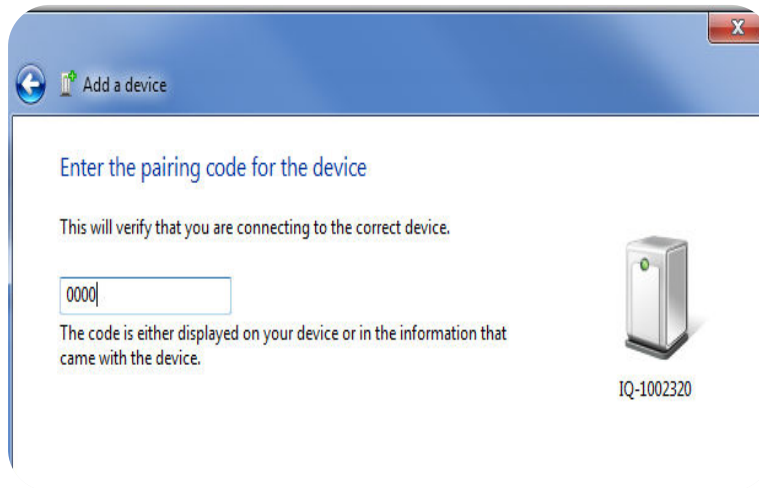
Add a device

Enter the pairing code for the device

This will verify that you are connecting to the correct device.

0000

The code is either displayed on your device or in the information that came with the device.

IQ-1002320